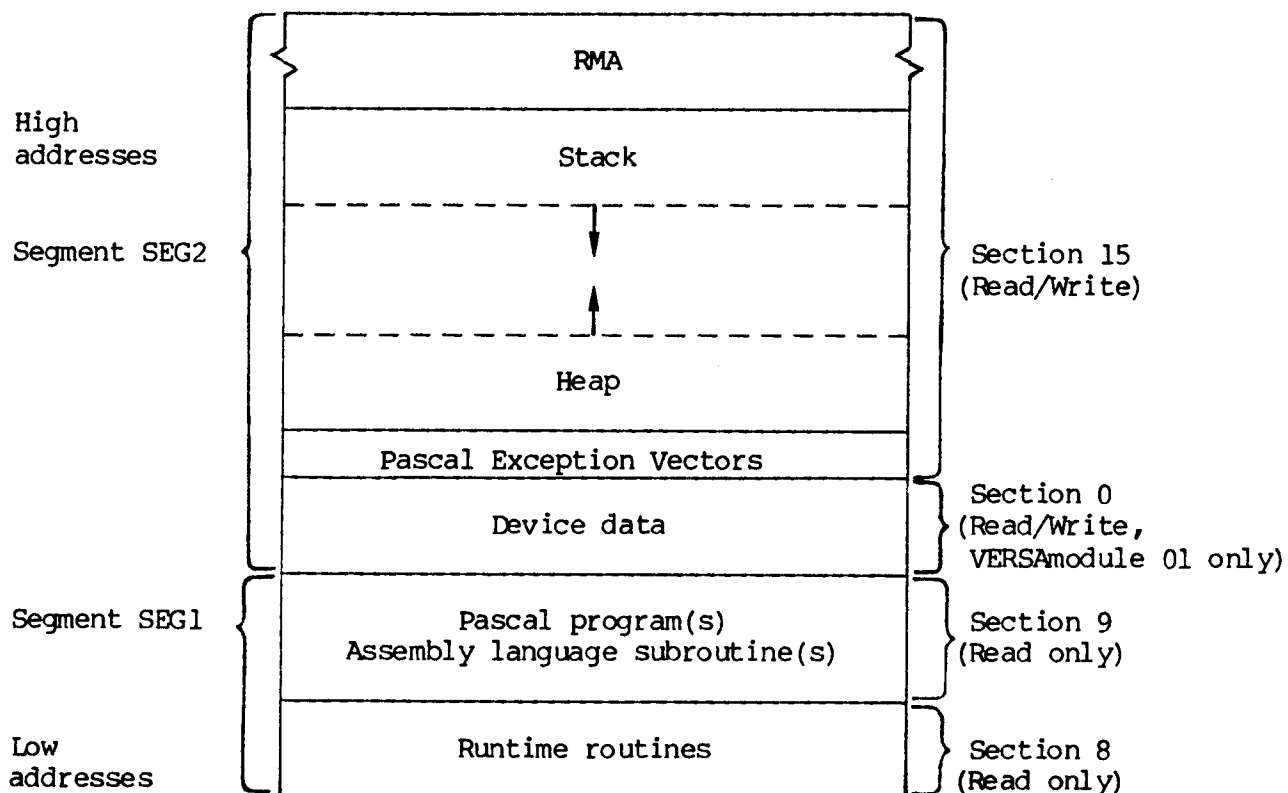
RMA

High addresses

Stack

Segment SEG2

Section 15 (Read/Write)

Heap

Pascal Exception Vectors

Device data

Section 0 (Read/Write, VERSAmodule 01 only)

Segment SEG1

Pascal program(s)
Assembly language subroutine(s)

Section 9 (Read only)

Low addresses

Runtime routines

Section 8 (Read only)